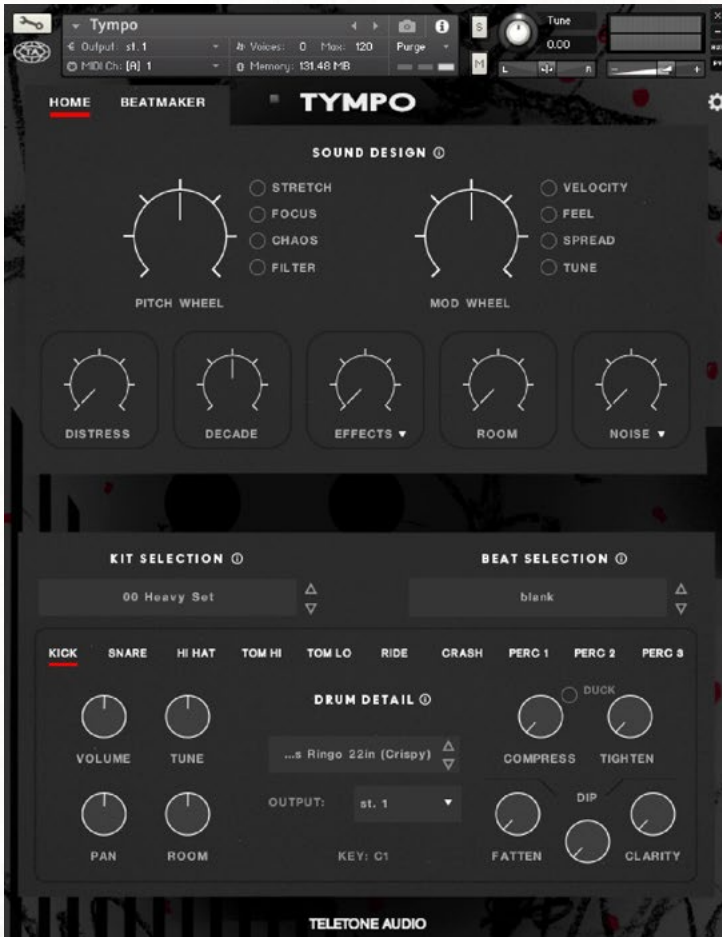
Tympo
Output: st. 1
Voices: 0 Max: 120
Purge
MIDI Ch: [A] 1
Memory: 131.48 MB
S
M
Tune
0.00
L
R

HOME
BEATMAKER
TYMPO

SOUND DESIGN ⓘ

STRETCH
FOCUS
CHAOS
FILTER

VELOCITY
FEEL
SPREAD
TUNE

PITCH WHEEL
MOD WHEEL

DISTRESS
DECADE
EFFECTS ▾
ROOM
NOISE ▾

KIT SELECTION ⓘ
BEAT SELECTION ⓘ
00 Heavy Set
blank

KICK
SNARE
HI HAT
TOM HI
TOM LO
RIDE
CRASH
PERC 1
PERC 2
PERC 3

DRUM DETAIL ⓘ
DUCK
VOLUME
TUNE
...s Ringo 22in (Crispy)
COMPRESS
TIGHTEN
DIP
OUTPUT:
st. 1
PAN
ROOM
KEY: C1
FATTEN
CLARITY

TELETONE AUDIO